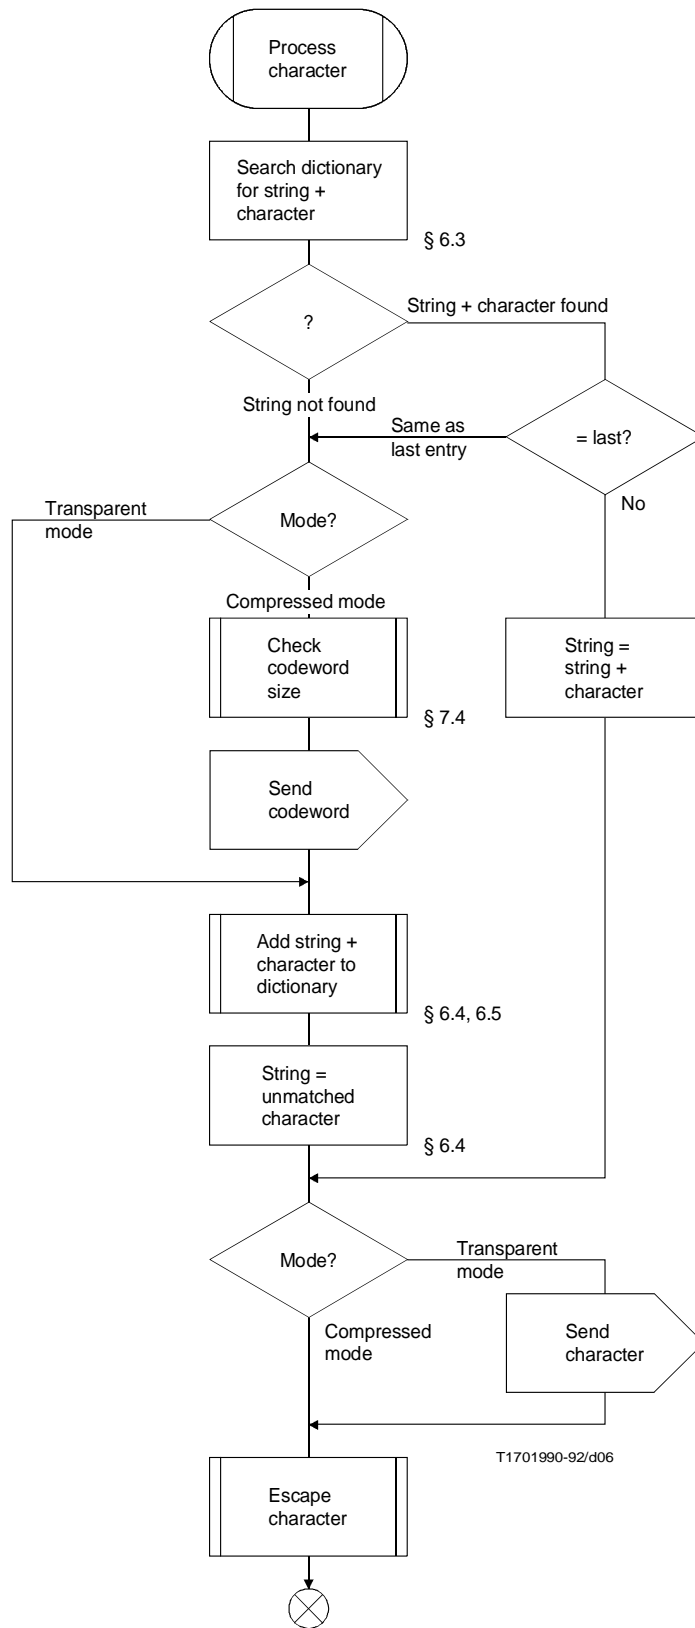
Process character

Search dictionary for string + character

§ 6.3

?

String + character found

String not found

Same as last entry

= last?

No

Transparent mode

Mode?

Compressed mode

Check codeword size

§ 7.4

String = string + character

Send codeword

Add string + character to dictionary

§ 6.4, 6.5

String = unmatched character

§ 6.4

Mode?

Transparent mode

Compressed mode

Send character

T1701990-92/d06

Escape character